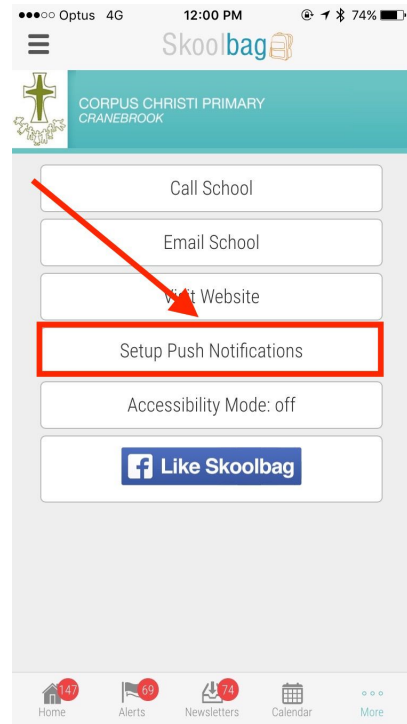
●●●○○ Optus 4G 12:00 PM 74%

Skoolbag

CORPUS CHRISTI PRIMARY
CRANEBROOK

Call School

Email School

Visit Website

Setup Push Notifications

Accessibility Mode: off

Like Skoolbag

147 Home
69 Alerts
74 Newsletters
Calendar
More